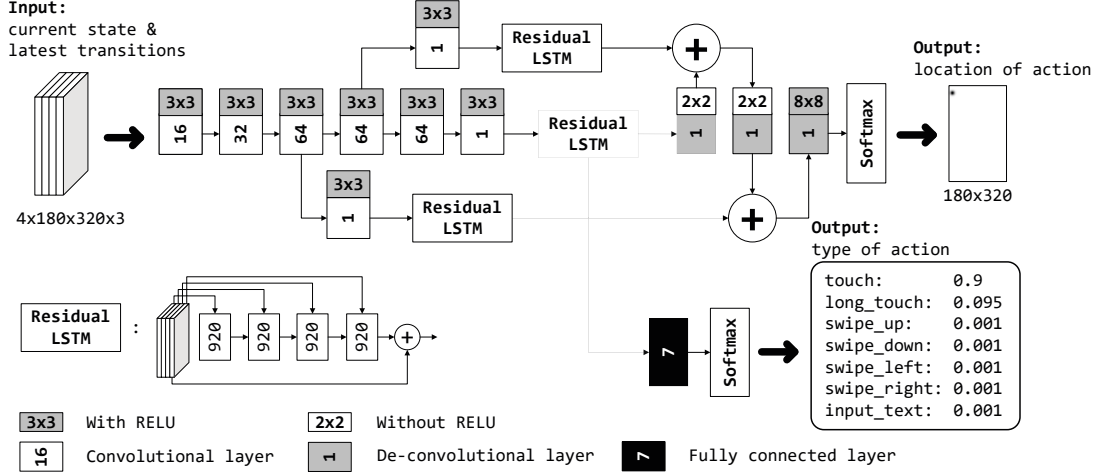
Input:
current state &
latest transitions

4x180x320x3

3x3
16

3x3
32

3x3
64

3x3
64

3x3
64

3x3
1

3x3
1

Residual LSTM

Residual LSTM

3x3
1

Residual LSTM

2x2
1

2x2
1

8x8
1

Softmax

Output:
location of action

180x320

Output:
type of action

| | |
|---|---|
| touch: | 0.9 |
| long_touch: | 0.095 |
| swipe_up: | 0.001 |
| swipe_down: | 0.001 |
| swipe_left: | 0.001 |
| swipe_right: | 0.001 |
| input_text: | 0.001 |

7

Softmax

Residual LSTM :

920 920 920 920

3x3 With RELU
2x2 Without RELU
16 Convolutional layer
1 De-convolutional layer
7 Fully connected layer